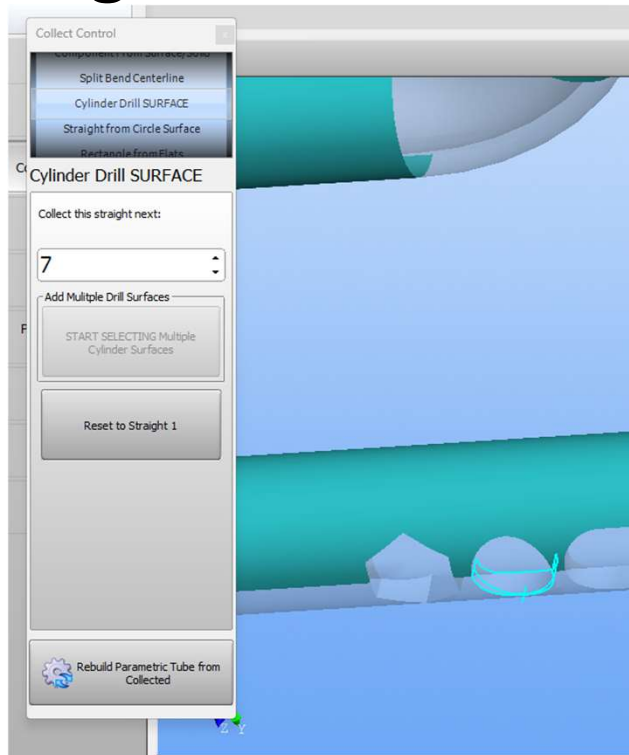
Collect Control

Component from Surface/Solid

Split Bend Centerline

Cylinder Drill SURFACE

Straight from Circle Surface

Rectangle from Flats

Cylinder Drill SURFACE

Collect this straight next:

7

Add Mulitple Drill Surfaces

START SELECTING Multiple Cylinder Surfaces

Reset to Straight 1

Rebuild Parametric Tube from Collected

Z Y